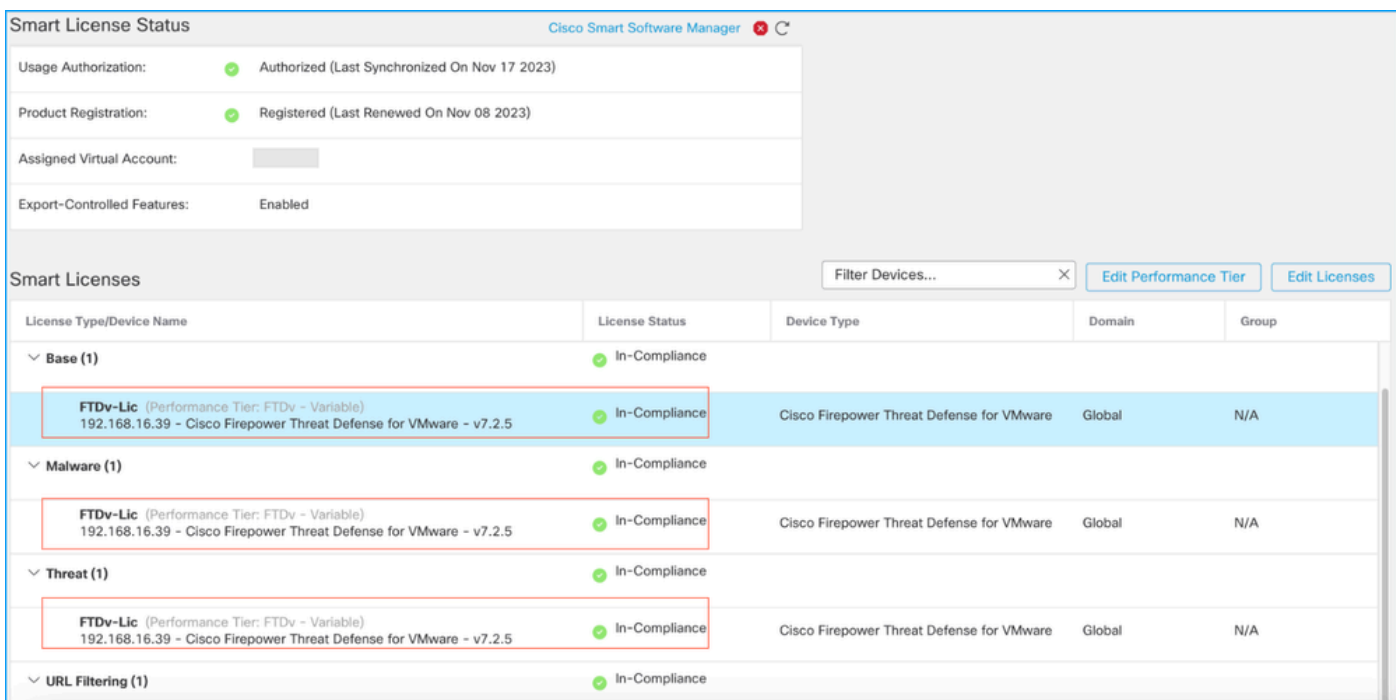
Smart License Status

Cisco Smart Software Manager

| | |
|---|---|
| Usage Authorization: | Authorized (Last Synchronized On Nov 17 2023) |
| Product Registration: | Registered (Last Renewed On Nov 08 2023) |
| Assigned Virtual Account: | |
| Export-Controlled Features: | Enabled |

Smart Licenses

Filter Devices...

Edit Performance Tier

Edit Licenses

| License Type/Device Name | License Status | Device Type | Domain | Group |
|---|---|---|---|---|
| Base (1) | In-Compliance | | | |
| FTDv-Lic (Performance Tier: FTDv - Variable) 192.168.16.39 - Cisco Firepower Threat Defense for VMware - v7.2.5 | In-Compliance | Cisco Firepower Threat Defense for VMware | Global | N/A |
| Malware (1) | In-Compliance | | | |
| FTDv-Lic (Performance Tier: FTDv - Variable) 192.168.16.39 - Cisco Firepower Threat Defense for VMware - v7.2.5 | In-Compliance | Cisco Firepower Threat Defense for VMware | Global | N/A |
| Threat (1) | In-Compliance | | | |
| FTDv-Lic (Performance Tier: FTDv - Variable) 192.168.16.39 - Cisco Firepower Threat Defense for VMware - v7.2.5 | In-Compliance | Cisco Firepower Threat Defense for VMware | Global | N/A |
| URL Filtering (1) | In-Compliance | | | |